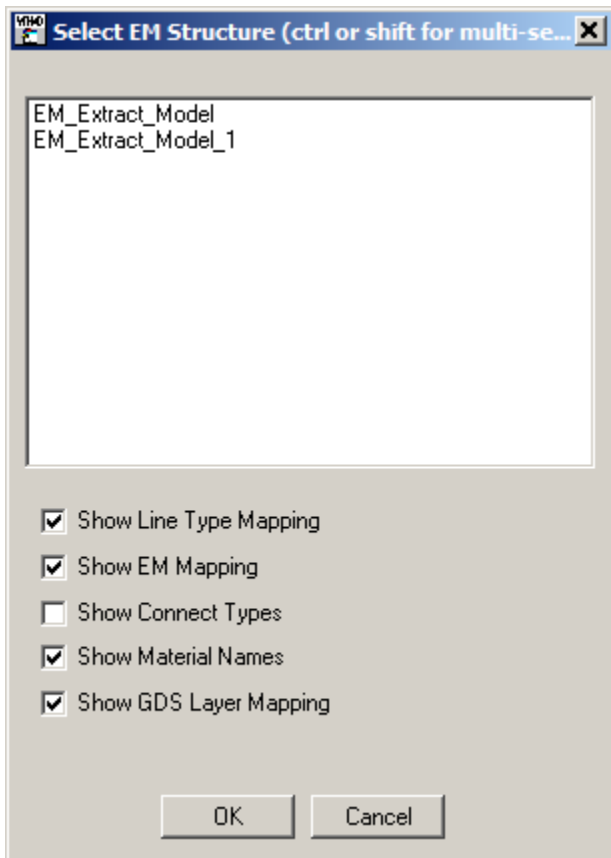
Select EM Structure (ctrl or shift for multi-se...

EM_Extract_Model
EM_Extract_Model_1

Show Line Type Mapping
Show EM Mapping
Show Connect Types
Show Material Names
Show GDS Layer Mapping

OK
Cancel